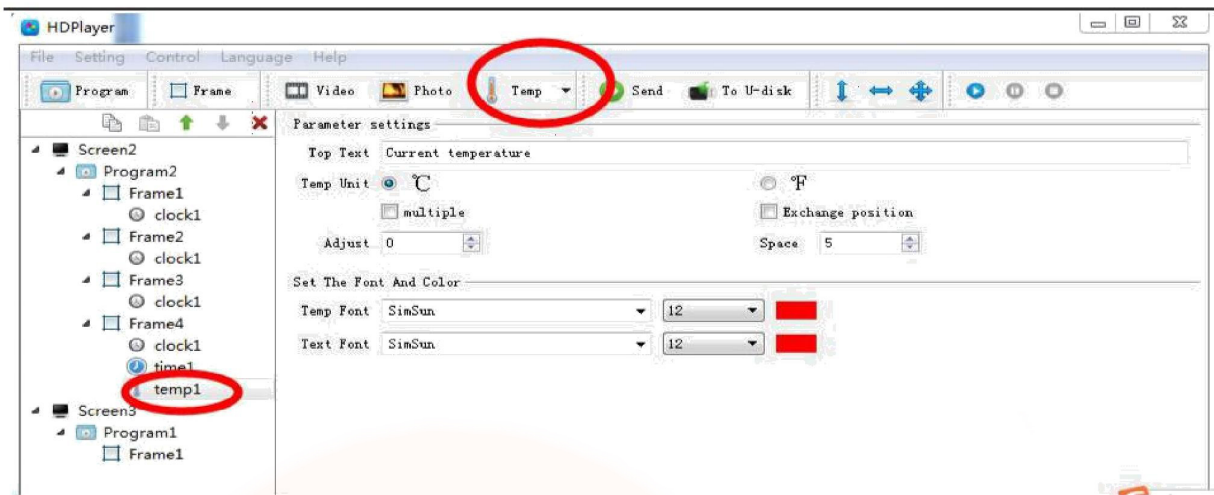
HDPlayer

File Setting Control Language Help

Program Frame Video Photo Temp Send To U-disk

Screen2
Program2
Frame1
clock1
Frame2
clock1
Frame3
clock1
Frame4
clock1
time1
temp1
Screen3
Program1
Frame1

Parameter settings

Top Text Current temperature

Temp Unit ℃ ℉

multiple Exchange position

Adjust 0 Space 5

Set The Font And Color

Temp Font SimSun 12

Text Font SimSun 12